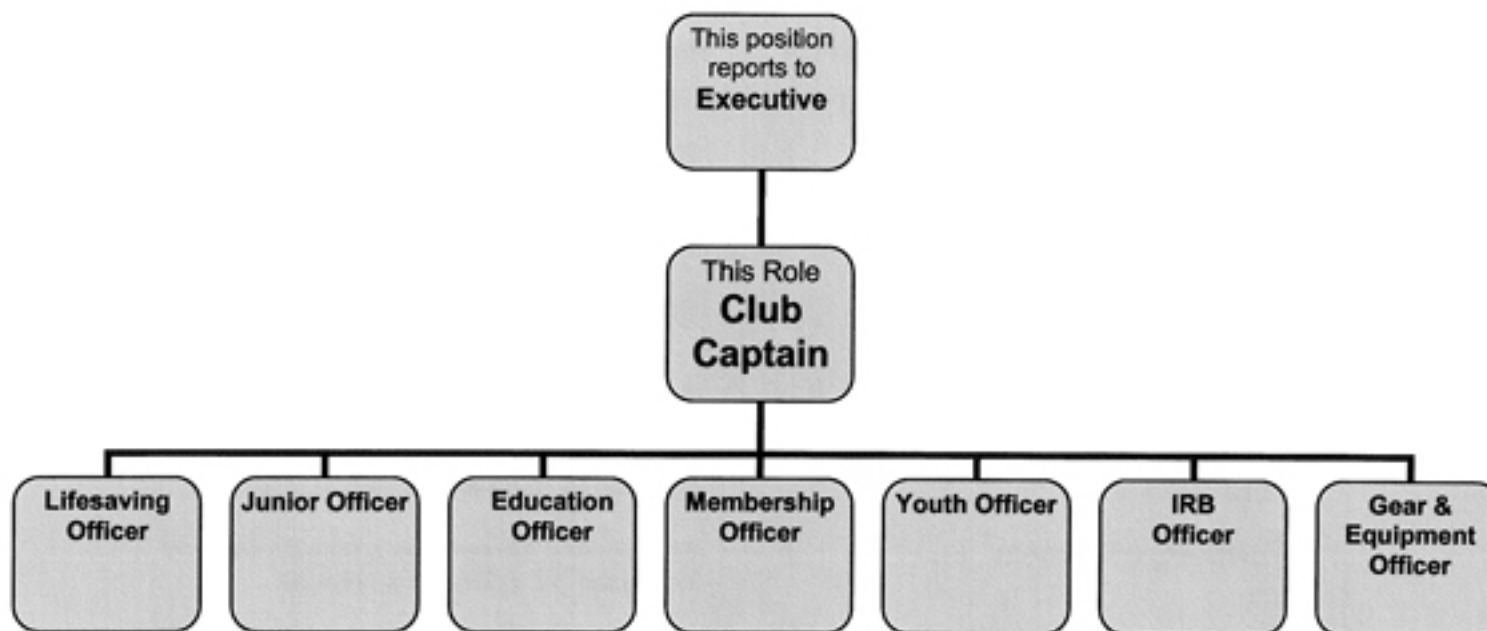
This position reports to **Executive**

This Role
**Club Captain**

**Lifesaving Officer**

**Junior Officer**

**Education Officer**

**Membership Officer**

**Youth Officer**

**IRB Officer**

**Gear & Equipment Officer**